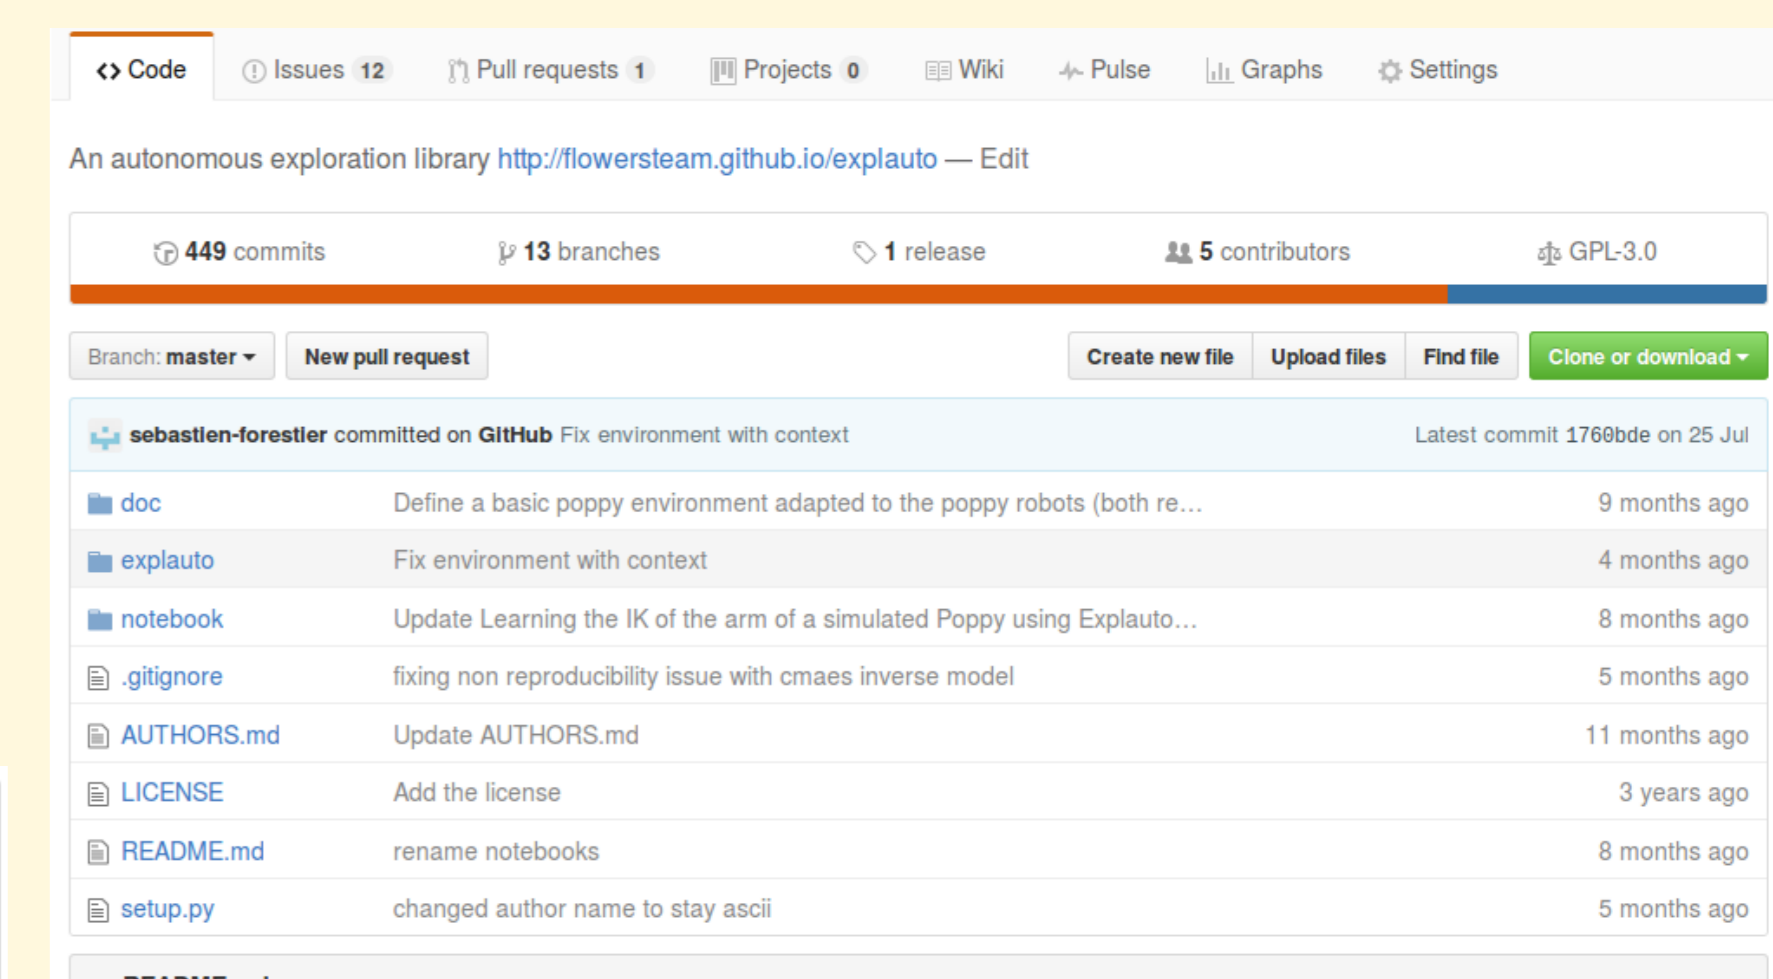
<> Code | Issues 12 | Pull requests 1 | Projects 0 | Wiki | Pulse | Graphs | Settings

An autonomous exploration library http://flowersteam.github.io/explauto — Edit

449 commits | 13 branches | 1 release | 5 contributors | GPL-3.0

Branch: master | New pull request | Create new file | Upload files | Find file | Clone or download

sebastien-forestier committed on GitHub Fix environment with context | Latest commit 1760bde on 25 Jul

| | | |
|---|---|---|
| doc | Define a basic poppy environment adapted to the poppy robots (both re… | 9 months ago |
| explauto | Fix environment with context | 4 months ago |
| notebook | Update Learning the IK of the arm of a simulated Poppy using Explauto… | 8 months ago |
| .gitignore | fixing non reproducibility issue with cmaes inverse model | 5 months ago |
| AUTHORS.md | Update AUTHORS.md | 11 months ago |
| LICENSE | Add the license | 3 years ago |
| README.md | rename notebooks | 8 months ago |
| setup.py | changed author name to stay ascii | 5 months ago |